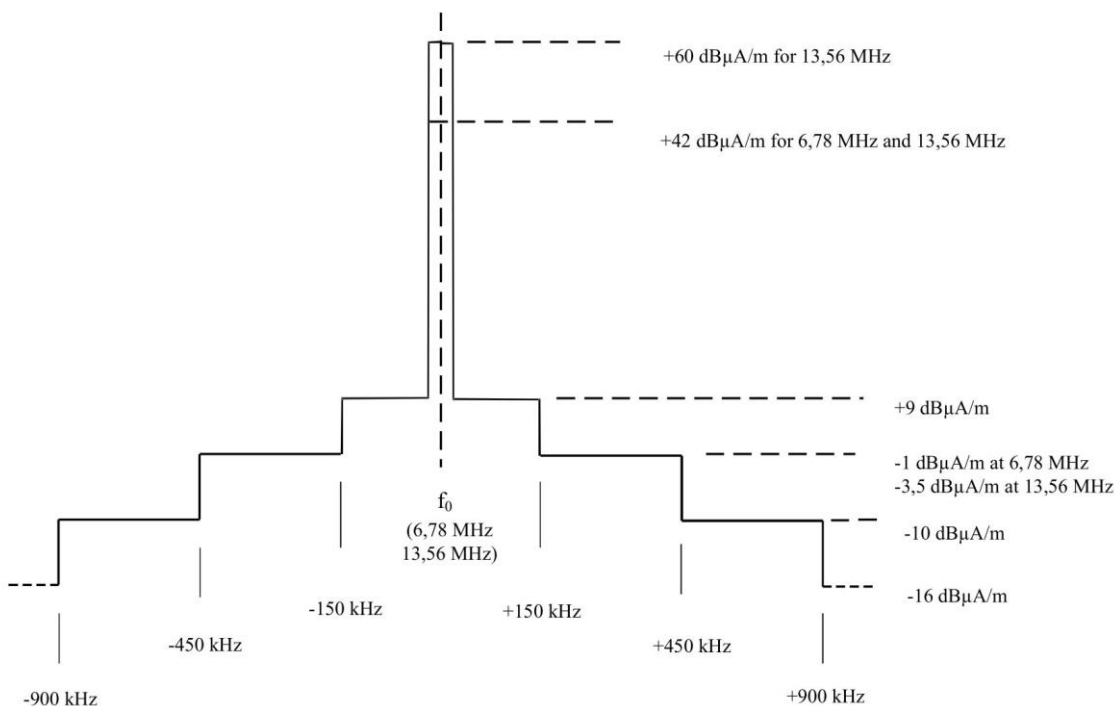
+60 dBµA/m for 13,56 MHz

+42 dBµA/m for 6,78 MHz and 13,56 MHz

+9 dBµA/m

-1 dBµA/m at 6,78 MHz
-3,5 dBµA/m at 13,56 MHz

$f_0$
(6,78 MHz
13,56 MHz)

-10 dBµA/m

-16 dBµA/m

-150 kHz

+150 kHz

-450 kHz

+450 kHz

-900 kHz

+900 kHz